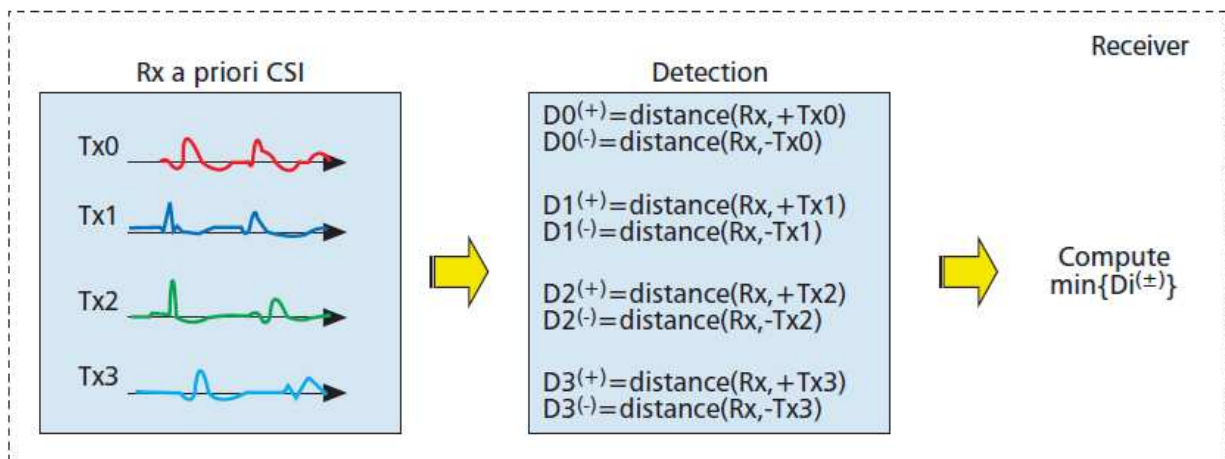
Receiver

Rx a priori CSI

Tx0

Tx1

Tx2

Tx3

Detection

$D0^{(+)}$=distance(Rx,+Tx0)
$D0^{(-)}$=distance(Rx,-Tx0)

$D1^{(+)}$=distance(Rx,+Tx1)
$D1^{(-)}$=distance(Rx,-Tx1)

$D2^{(+)}$=distance(Rx,+Tx2)
$D2^{(-)}$=distance(Rx,-Tx2)

$D3^{(+)}$=distance(Rx,+Tx3)
$D3^{(-)}$=distance(Rx,-Tx3)

Compute
min{$Di^{(\pm)}$}